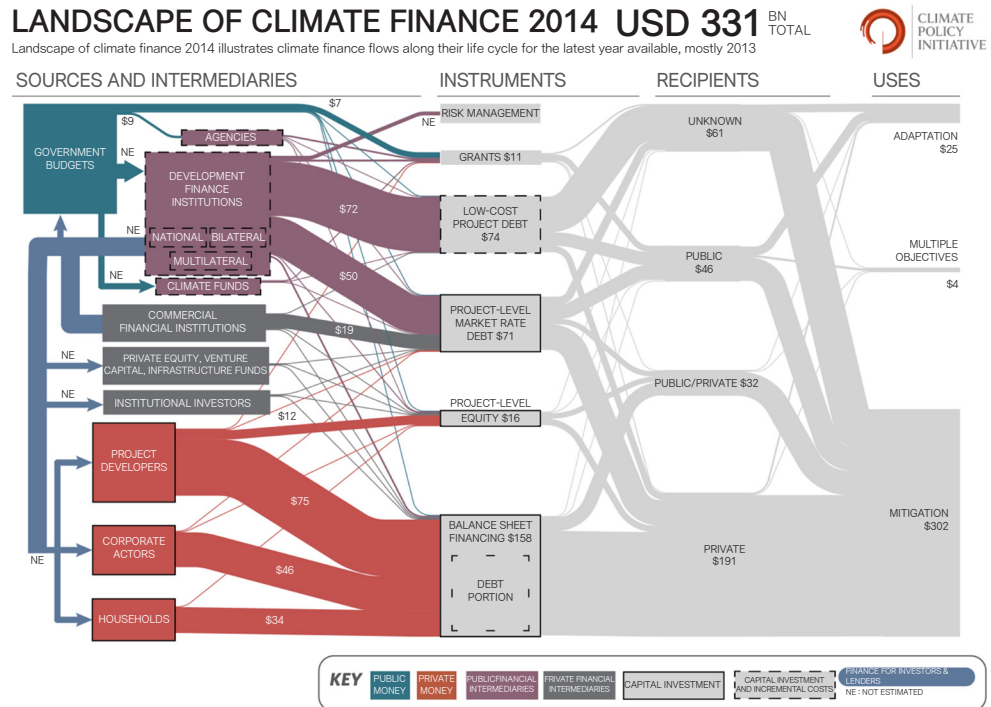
LANDSCAPE OF CLIMATE FINANCE 2014 USD 331 BN TOTAL

Landscape of climate finance 2014 illustrates climate finance flows along their life cycle for the latest year available, mostly 2013

CLIMATE POLICY INITIATIVE

SOURCES AND INTERMEDIARIES

INSTRUMENTS

RECIPIENTS

USES

GOVERNMENT BUDGETS

$9

$7

AGENCIES

NE

NE

DEVELOPMENT FINANCE INSTITUTIONS

NE

NATIONAL

BILATERAL

MULTILATERAL

NE

CLIMATE FUNDS

$72

$50

COMMERCIAL FINANCIAL INSTITUTIONS

$19

NE

PRIVATE EQUITY, VENTURE CAPITAL, INFRASTRUCTURE FUNDS

NE

INSTITUTIONAL INVESTORS

$12

PROJECT DEVELOPERS

$75

CORPORATE ACTORS

$46

NE

HOUSEHOLDS

$34

RISK MANAGEMENT

GRANTS $11

LOW-COST PROJECT DEBT $74

PROJECT-LEVEL MARKET RATE DEBT $71

PROJECT-LEVEL EQUITY $16

BALANCE SHEET FINANCING $158

DEBT PORTION

UNKNOWN $61

PUBLIC $46

PUBLIC/PRIVATE $32

PRIVATE $191

ADAPTATION $25

MULTIPLE OBJECTIVES

$4

MITIGATION $302

KEY

PUBLIC MONEY

PRIVATE MONEY

PUBLICFINANCIAL INTERMEDIARIES

PRIVATE FINANCIAL INTERMEDIARIES

CAPITAL INVESTMENT

CAPITAL INVESTMENT AND INCREMENTAL COSTS

FINANCE FOR INVESTORS & LENDERS

NE : NOT ESTIMATED